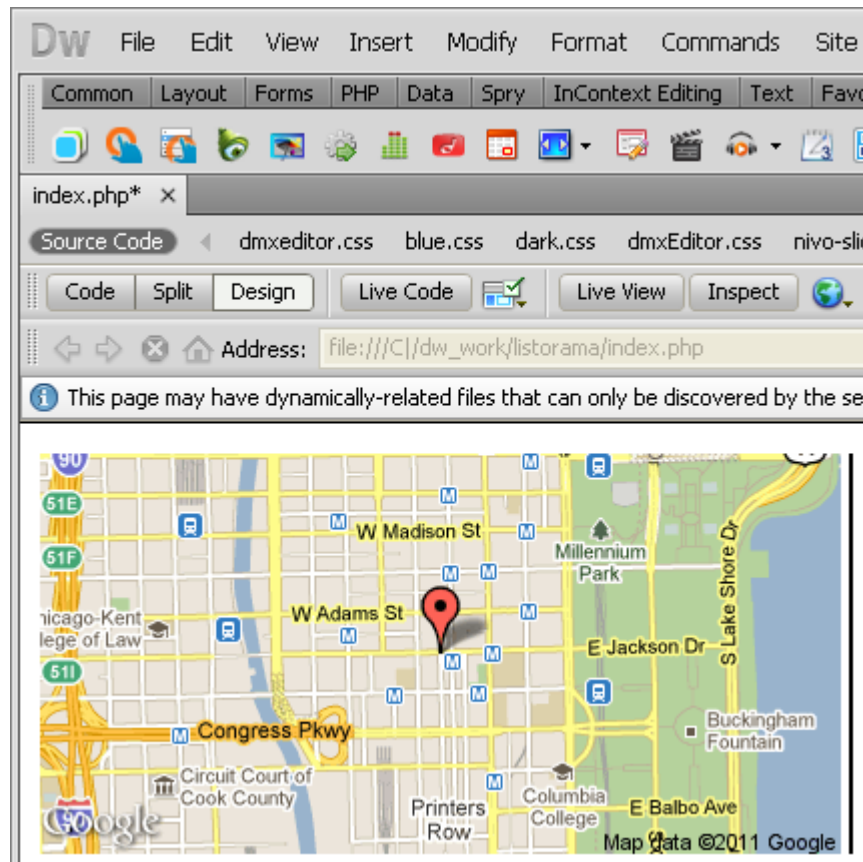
Dw File Edit View Insert Modify Format Commands Site

Common Layout Forms PHP Data Spry InContext Editing Text Fav

index.php* ×

Source Code dmxeditor.css blue.css dark.css dmxEditor.css nivo-sli

Code Split Design Live Code Live View Inspect

Address: file:///C|/dw_work/listorama/index.php

This page may have dynamically-related files that can only be discovered by the se

90
51E
51F
51I
W Madison St
Millennium Park
W Adams St
hicago-Kent llege of Law
E Jackson Dr
S Lake Shore Dr
Congress Pkwy
Buckingham Fountain
Circuit Court of Cook County
Printers Row
Columbia College
E Balbo Ave
Google
Map data ©2011 Google